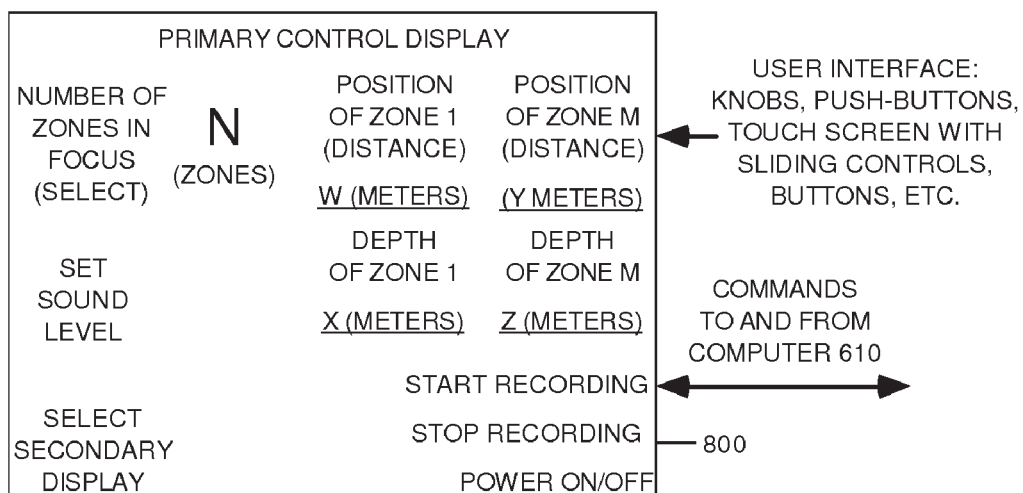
PRIMARY CONTROL DISPLAY

NUMBER OF ZONES IN FOCUS (SELECT)

N (ZONES)

POSITION OF ZONE 1 (DISTANCE)

W (METERS)

POSITION OF ZONE M (DISTANCE)

(Y METERS)

DEPTH OF ZONE 1

X (METERS)

DEPTH OF ZONE M

Z (METERS)

SET SOUND LEVEL

START RECORDING

SELECT SECONDARY DISPLAY

STOP RECORDING

POWER ON/OFF

USER INTERFACE: KNOBS, PUSH-BUTTONS, TOUCH SCREEN WITH SLIDING CONTROLS, BUTTONS, ETC.

COMMANDS TO AND FROM COMPUTER 610

800